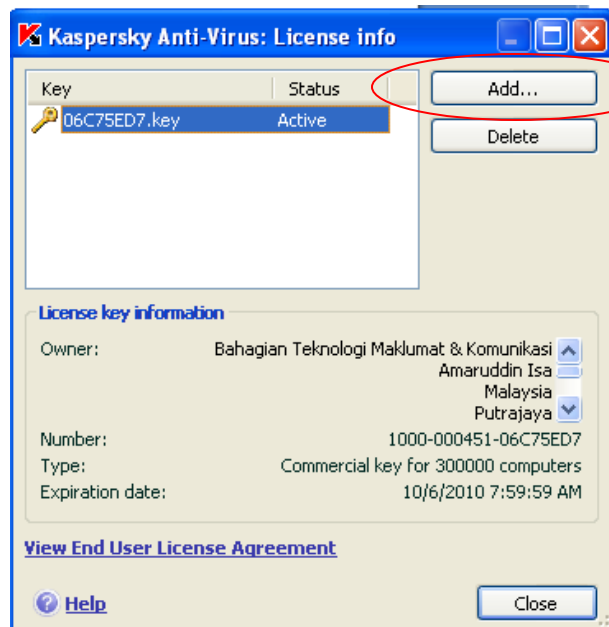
Kaspersky Anti-Virus: License info

| Key | Status |
|---|---|
| 06C75ED7.key | Active |

Add...

Delete

License key information

Owner: Bahagian Teknologi Maklumat & Komunikasi
Amaruddin Isa
Malaysia
Putrajaya

Number: 1000-000451-06C75ED7

Type: Commercial key for 300000 computers

Expiration date: 10/6/2010 7:59:59 AM

View End User License Agreement

Help

Close